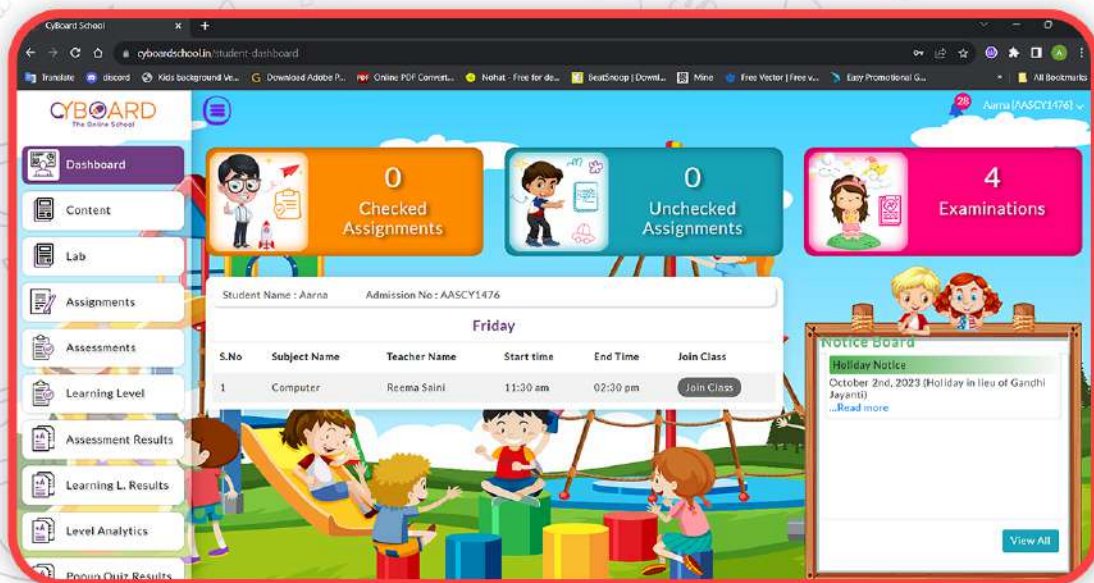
CyBoard School
cyboardschool.in/student-dashboard
Translate  discord  Kids background Ve...  Download Adobe P...  Online PDF Convert...  Nohat - Free for de...  BeatSnoop | Downl...  Mine  Free Vector | Free v...  Easy Promotional G...  All Bookmarks

CYBOARD
The Online School

28
Aarna [AASCY1476]

Dashboard
Content
Lab
Assignments
Assessments
Learning Level
Assessment Results
Learning L. Results
Level Analytics
Popup Quiz Results

0
Checked Assignments

0
Unchecked Assignments

4
Examinations

Student Name : Aarna    Admission No : AASCY1476

Friday

| S.No | Subject Name | Teacher Name | Start time | End Time | Join Class |
|---|---|---|---|---|---|
| 1 | Computer | Reema Saini | 11:30 am | 02:30 pm | Join Class |

Notice Board
Holiday Notice
October 2nd, 2023 (Holiday in lieu of Gandhi Jayanti)
...Read more

View All